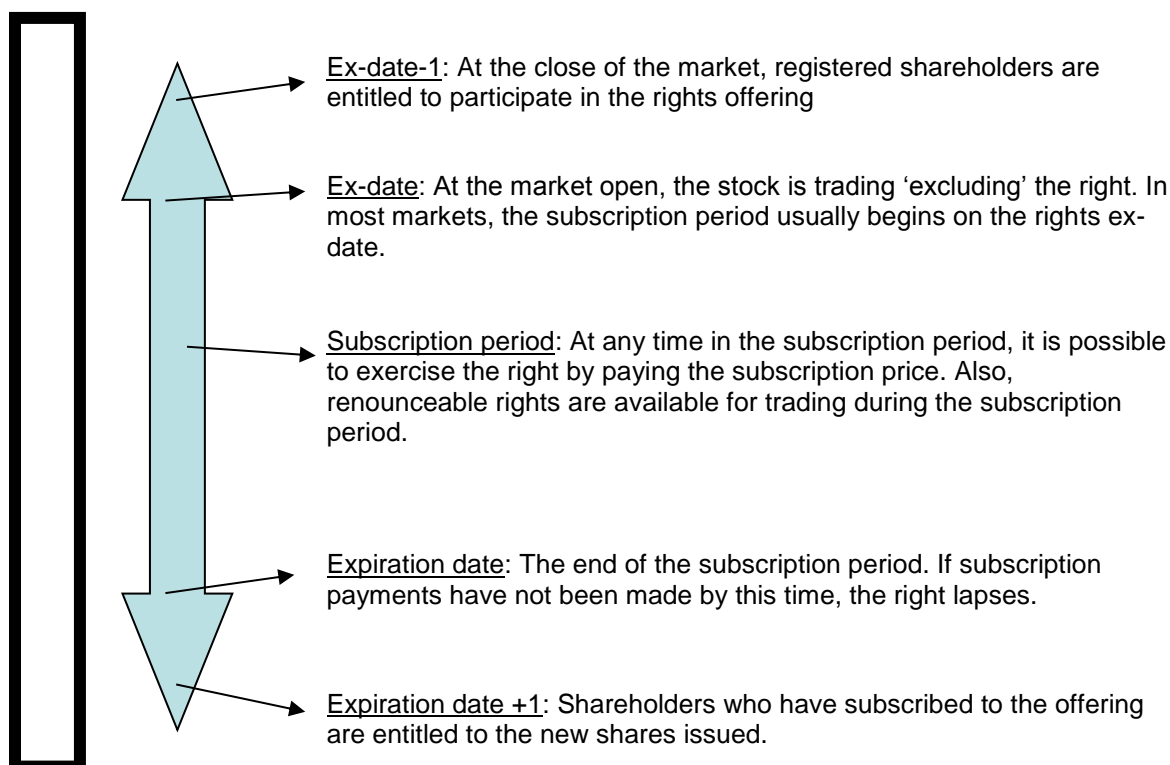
Ex-date-1: At the close of the market, registered shareholders are entitled to participate in the rights offering

Ex-date: At the market open, the stock is trading 'excluding' the right. In most markets, the subscription period usually begins on the rights ex-date.

Subscription period: At any time in the subscription period, it is possible to exercise the right by paying the subscription price. Also, renounceable rights are available for trading during the subscription period.

Expiration date: The end of the subscription period. If subscription payments have not been made by this time, the right lapses.

Expiration date +1: Shareholders who have subscribed to the offering are entitled to the new shares issued.